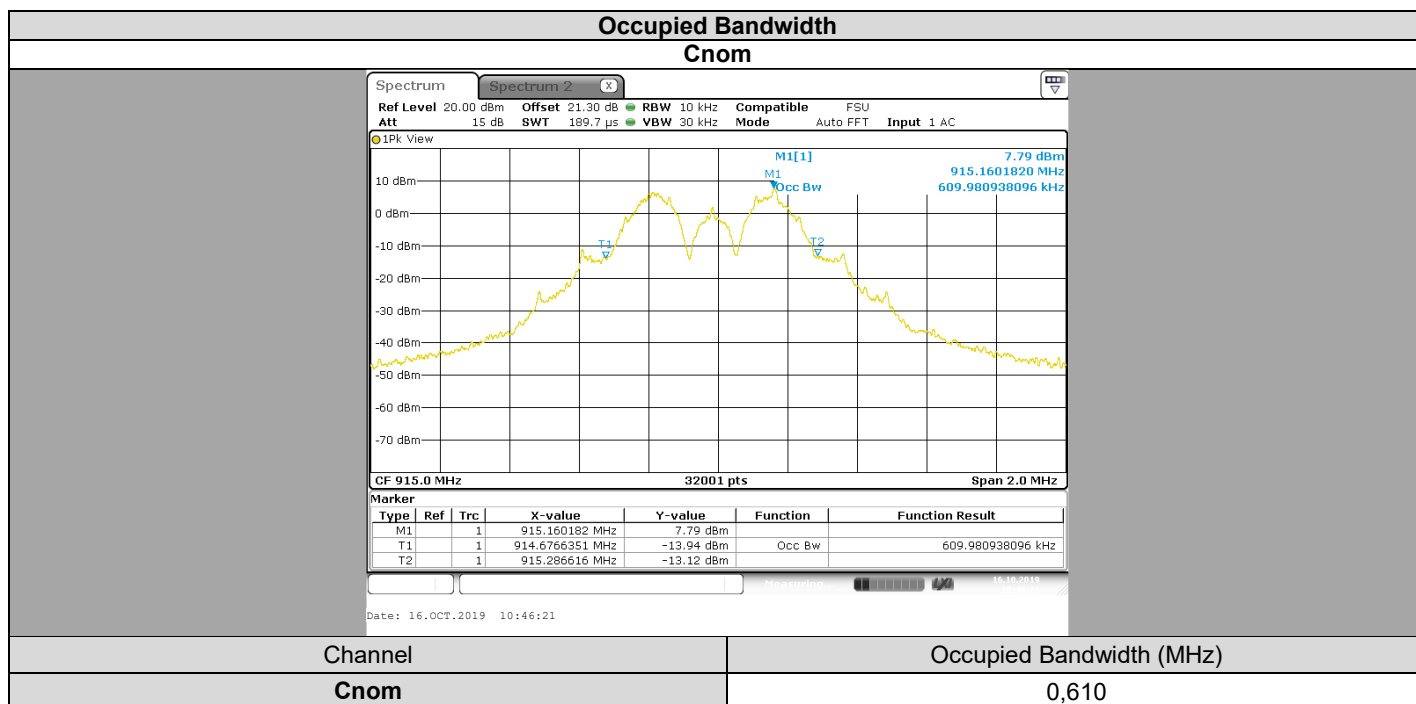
Occupied Bandwidth

Cnom

Spectrum | Spectrum 2 ⓧ

Ref Level 20.00 dBm Offset 21.30 dB ● RBW 10 kHz Compatible FSU
Att 15 dB SWT 189.7 µs ● VBW 30 kHz Mode Auto FFT Input 1 AC

●1Pk View

M1[1] 7.79 dBm
915.1601820 MHz
Occ Bw 609.980938096 kHz

M1
T1
T2

10 dBm
0 dBm
-10 dBm
-20 dBm
-30 dBm
-40 dBm
-50 dBm
-60 dBm
-70 dBm

CF 915.0 MHz 32001 pts Span 2.0 MHz

Marker

| Type | Ref | Trc | X-value | Y-value | Function | Function Result |
|---|---|---|---|---|---|---|
| M1 | | 1 | 915.160182 MHz | 7.79 dBm | | |
| T1 | | 1 | 914.6766351 MHz | -13.94 dBm | Occ Bw | 609.980938096 kHz |
| T2 | | 1 | 915.286616 MHz | -13.12 dBm | | |

Measuring... 16.10.2019

Date: 16.OCT.2019 10:46:21

| Channel | Occupied Bandwidth (MHz) |
|---|---|
| Cnom | 0,610 |